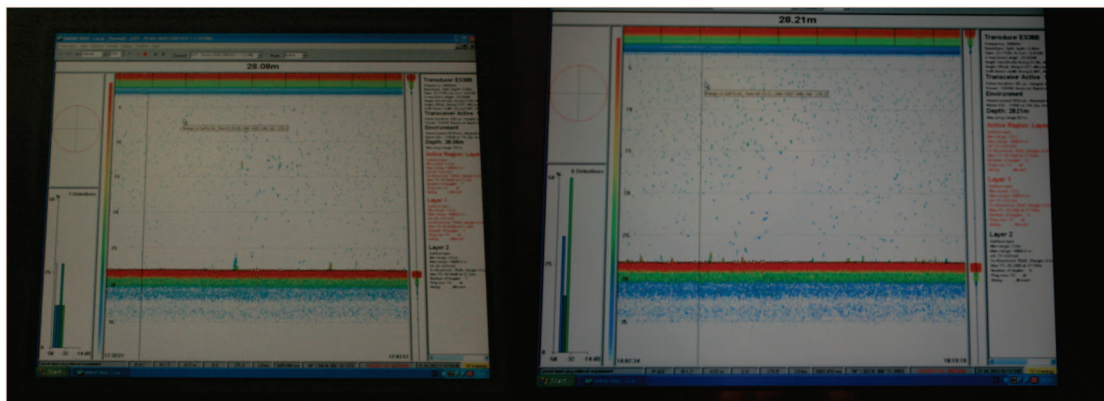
28.08m

Transducer ES38B

Transceiver Active

Environment

Depth: 28.08m

Active Region: Layer

Layer 1

Layer 2

7 Detections

28.21m

Transducer ES38B

Transceiver Active

Environment

Depth: 28.21m

Active Region: Layer

Layer 1

Layer 2

6 Detections

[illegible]